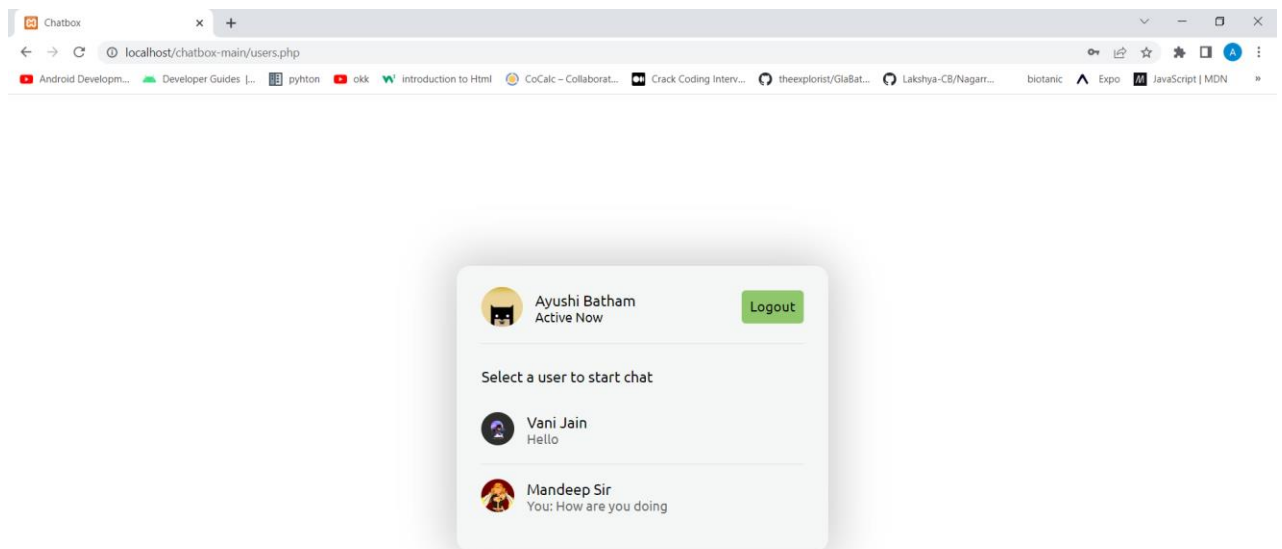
Chatbox
localhost/chatbox-main/users.php
Android Developm... Developer Guides |... pyhton okk introduction to Html CoCalc – Collaborat... Crack Coding Interv... theexplorist/GlaBat... Lakshya-CB/Nagarr... biotanic Expo JavaScript | MDN

Ayushi Batham
Active Now
Logout

Select a user to start chat

Vani Jain
Hello

Mandeep Sir
You: How are you doing